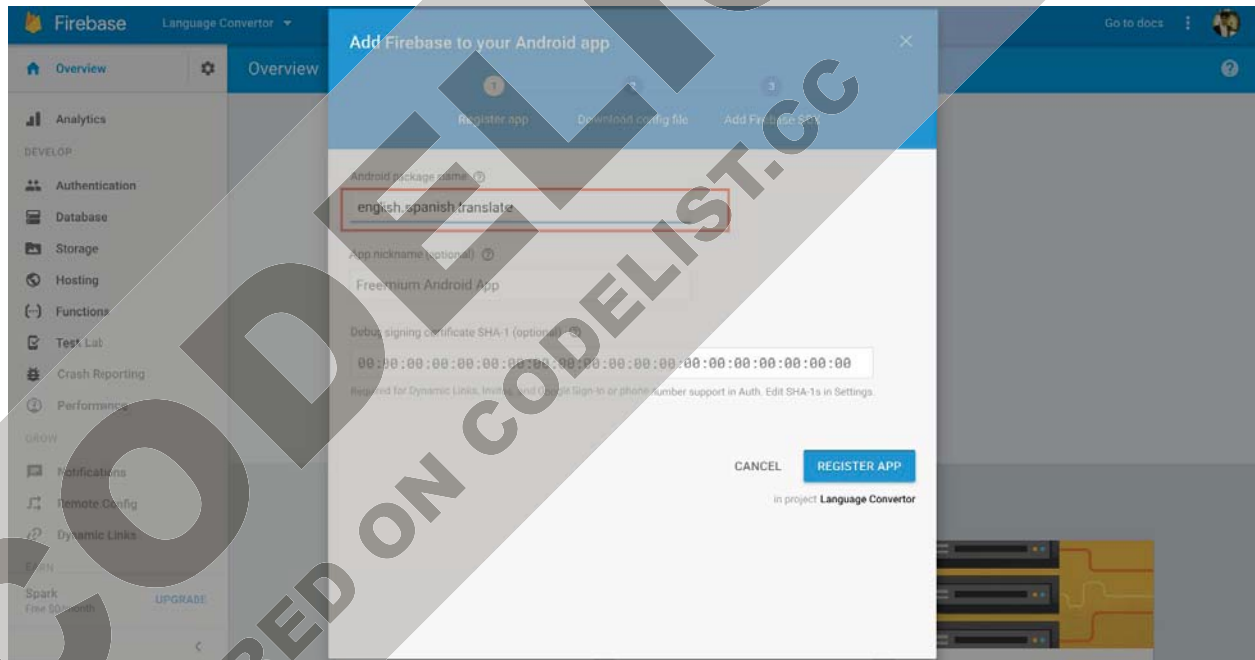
Firebase Language Convertor

Go to docs

Overview

Overview

Analytics

DEVELOP

Authentication

Database

Storage

Hosting

Functions

Test Lab

Crash Reporting

Performance

GROW

Notifications

Remote Config

Dynamic Links

EARN

Spark
Free $0/month

UPGRADE

Add Firebase to your Android app

1 Register app

2 Download config file

3 Add Firebase SDK

Android package name

english.spanish.translate

App nickname (optional)

Freemium Android App

Debug signing certificate SHA-1 (optional)

00:00:00:00:00:00:00:00:00:00:00:00:00:00:00:00:00:00:00:00

Required for Dynamic Links, Invites, and Google Sign-In or phone number support in Auth. Edit SHA-1s in Settings.

CANCEL

REGISTER APP

in project Language Convertor

CODELIST.CC

SHARED ON CODELIST.CC